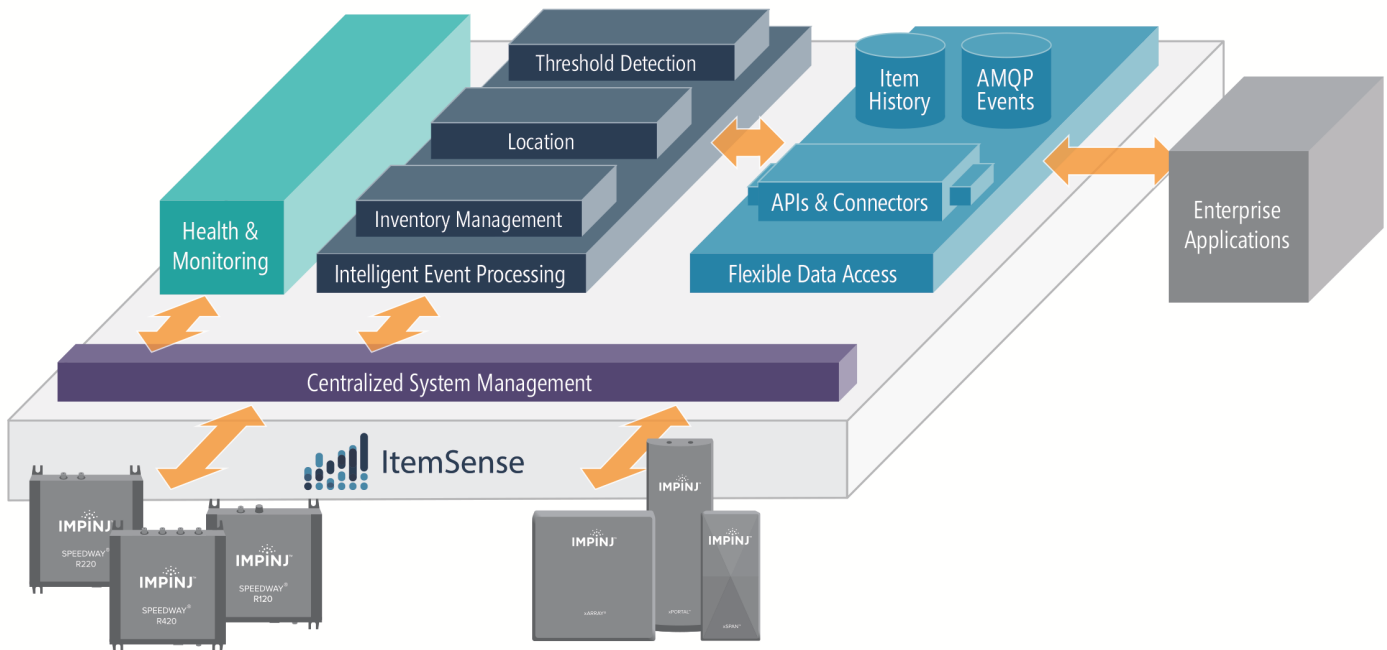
Threshold Detection

Location

Inventory Management

Intelligent Event Processing

Health & Monitoring

Item History

AMQP Events

APIs & Connectors

Flexible Data Access

Enterprise Applications

Centralized System Management

ItemSense

IMPINJ
SPEEDWAY®
R220

IMPINJ
SPEEDWAY®
R420

IMPINJ
SPEEDWAY®
R120

IMPINJ
xARRAY®

IMPINJ
xPORTAL®

IMPINJ
xSPAN®